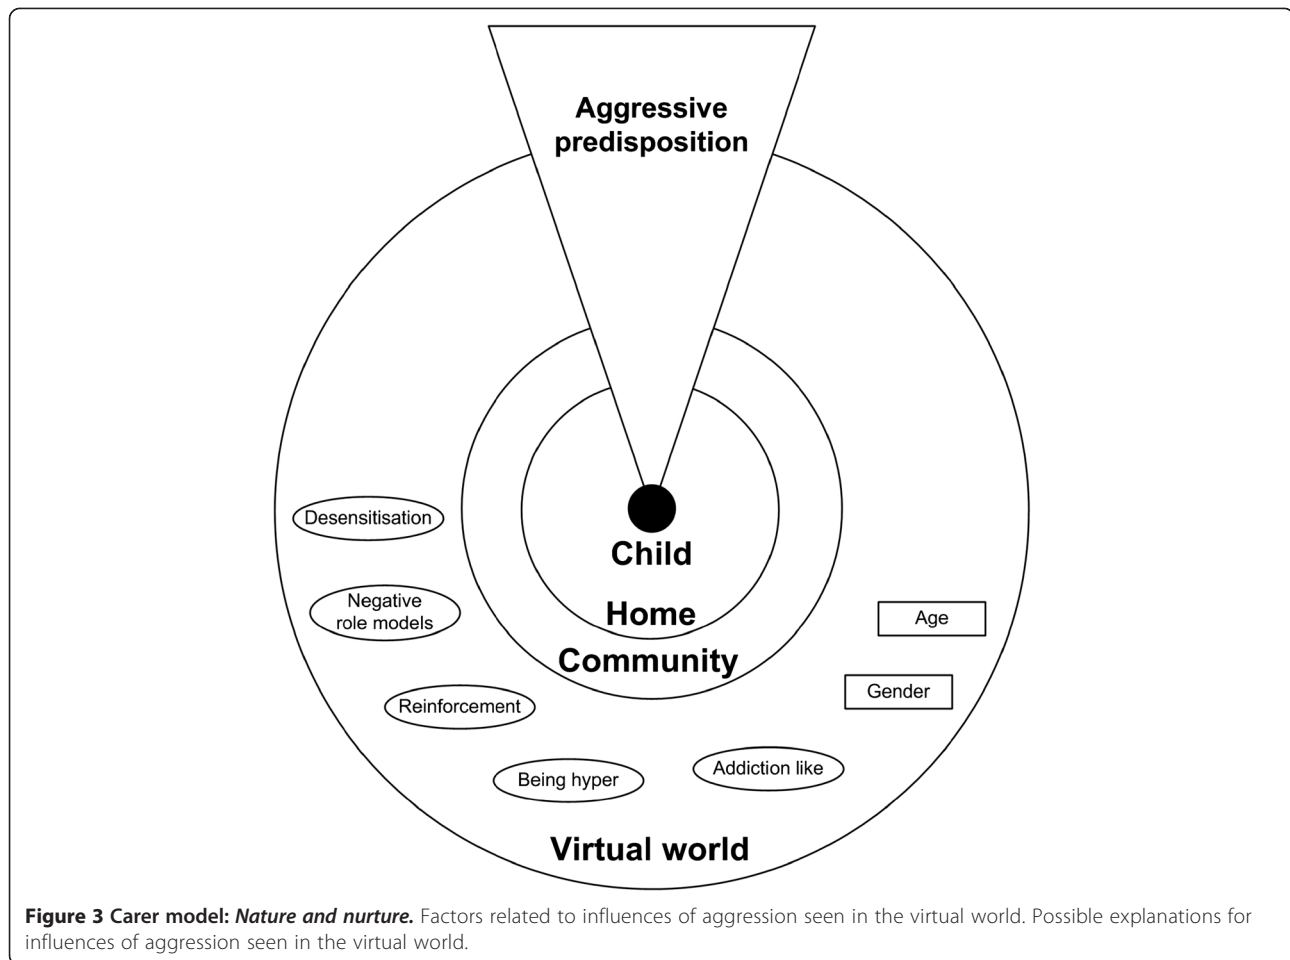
Aggressive predisposition

Desensitisation

Negative role models

Reinforcement

Being hyper

Addiction like

Child

Home

Community

Age

Gender

Virtual world

**Figure 3 Carer model: *Nature and nurture.*** Factors related to influences of aggression seen in the virtual world. Possible explanations for influences of aggression seen in the virtual world.